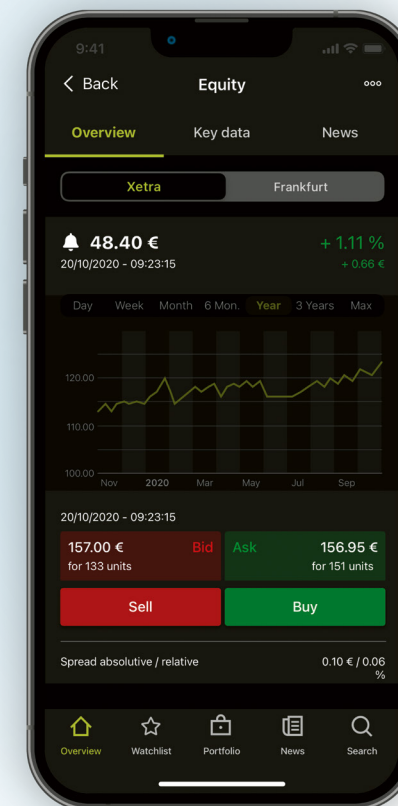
9:41

< Back Equity ooo

Overview Key data News

Xetra Frankfurt

48.40 € + 1.11 %
20/10/2020 - 09:23:15 + 0.66 €

Day Week Month 6 Mon. Year 3 Years Max

120.00
110.00
100.00
Nov 2020 Mar May Jul Sep

20/10/2020 - 09:23:15

157.00 € Bid
for 133 units

Ask 156.95 €
for 151 units

Sell Buy

Spread absolute / relative 0.10 € / 0.06 %

Overview Watchlist Portfolio News Search